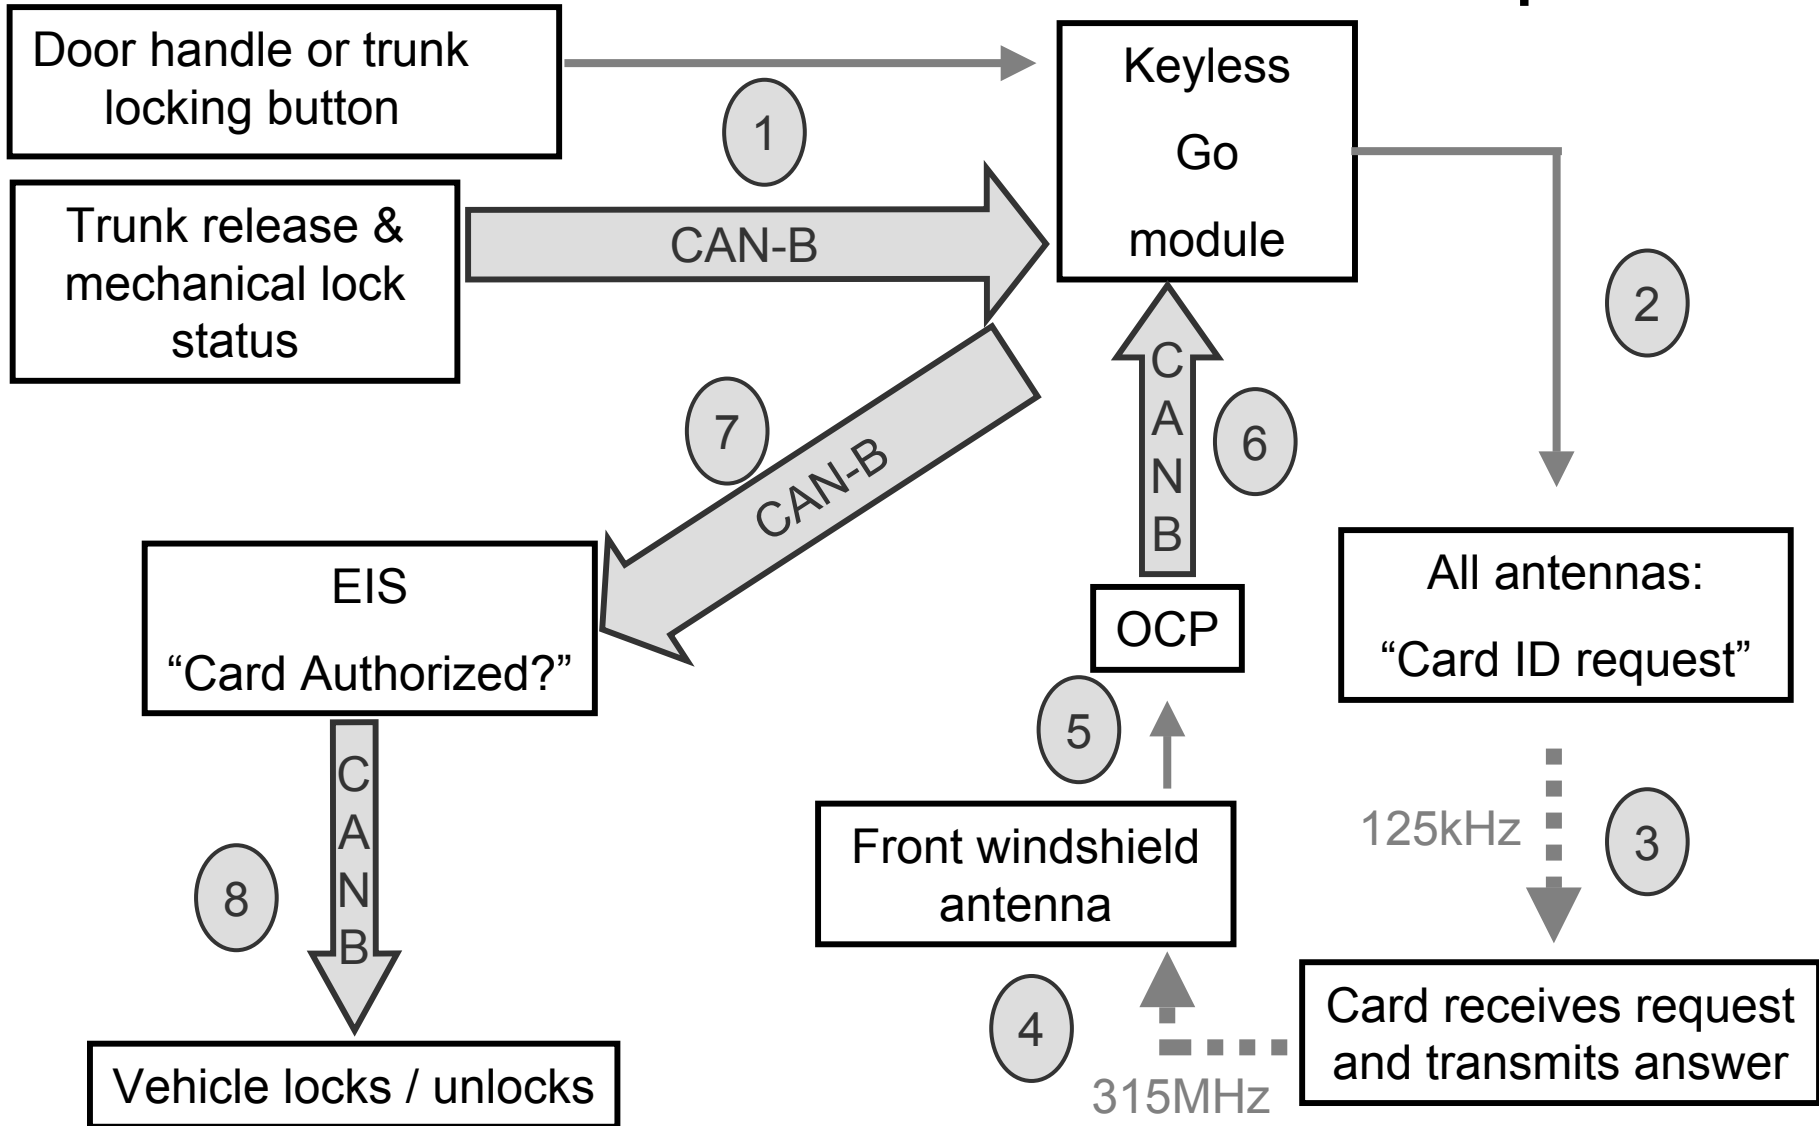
Door handle or trunk locking button

1

Keyless Go module

Trunk release & mechanical lock status

CAN-B

2

7

CAN-B

C A N B

6

EIS "Card Authorized?"

OCP

All antennas: "Card ID request"

5

C A N B

8

Front windshield antenna

125kHz

3

4

Card receives request and transmits answer

Vehicle locks / unlocks

315MHz